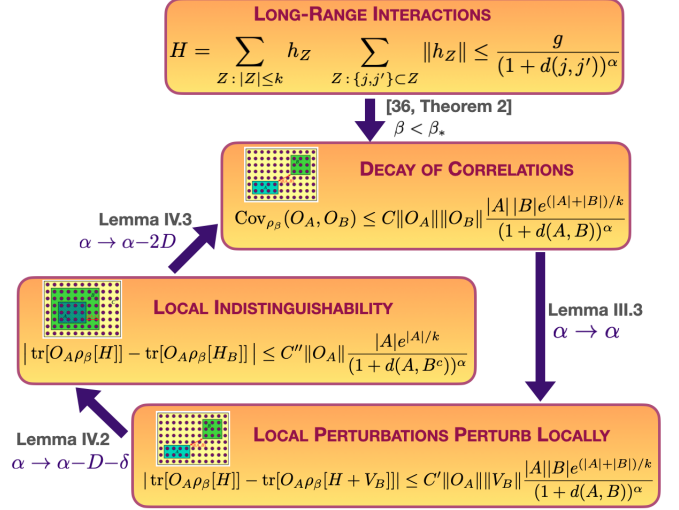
LONG-RANGE INTERACTIONS

$H = \sum_{Z:|Z|\leq k} h_Z \qquad \sum_{Z:\{j,j'\}\subset Z} \|h_Z\| \leq \frac{g}{(1+d(j,j'))^\alpha}$

[36, Theorem 2]
$\beta < \beta_*$

DECAY OF CORRELATIONS

$\mathrm{Cov}_{\rho_\beta}(O_A, O_B) \leq C\|O_A\|\|O_B\| \frac{|A|\,|B|e^{(|A|+|B|)/k}}{(1+d(A,B))^\alpha}$

Lemma IV.3
$\alpha \to \alpha - 2D$

Lemma III.3
$\alpha \to \alpha$

LOCAL INDISTINGUISHABILITY

$|\operatorname{tr}[O_A\rho_\beta[H]] - \operatorname{tr}[O_A\rho_\beta[H_B]]| \leq C''\|O_A\| \frac{|A|e^{|A|/k}}{(1+d(A,B^c))^\alpha}$

Lemma IV.2
$\alpha \to \alpha - D - \delta$

LOCAL PERTURBATIONS PERTURB LOCALLY

$|\operatorname{tr}[O_A\rho_\beta[H]] - \operatorname{tr}[O_A\rho_\beta[H+V_B]]| \leq C'\|O_A\|\|V_B\| \frac{|A||B|e^{(|A|+|B|)/k}}{(1+d(A,B))^\alpha}$